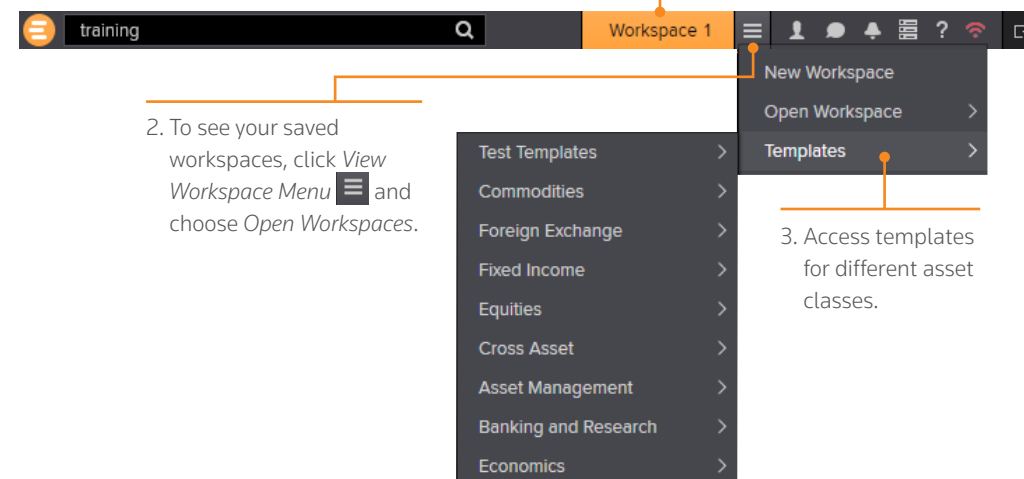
training

Workspace 1

New Workspace
Open Workspace
Templates

2. To see your saved workspaces, click *View Workspace Menu* and choose *Open Workspaces*.

Test Templates
Commodities
Foreign Exchange
Fixed Income
Equities
Cross Asset
Asset Management
Banking and Research
Economics

3. Access templates for different asset classes.